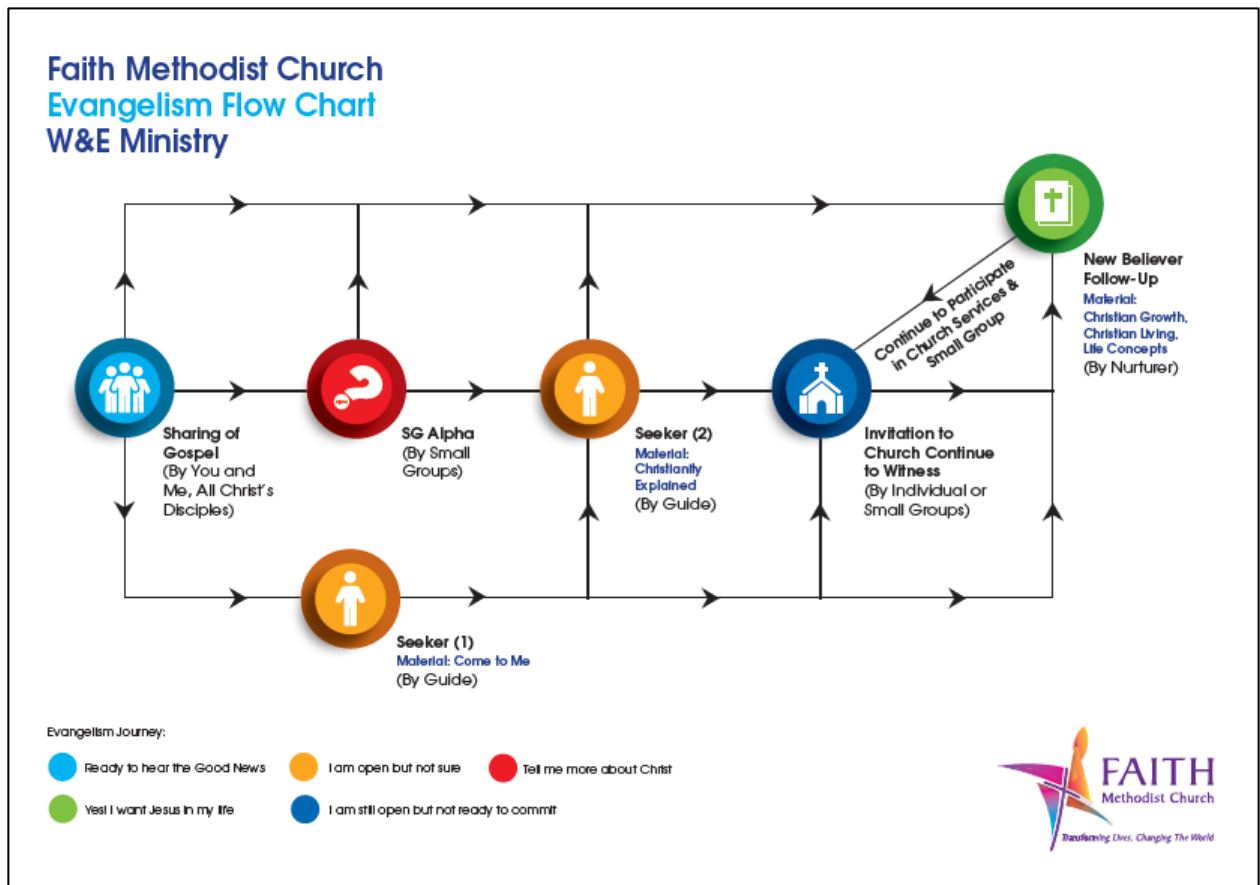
Faith Methodist Church
Evangelism Flow Chart
W&E Ministry

New Believer Follow-Up
Material: Christian Growth, Christian Living, Life Concepts
(By Nurturer)

Continue to Participate in Church Services & Small Group

Sharing of Gospel
(By You and Me, All Christ's Disciples)

SG Alpha
(By Small Groups)

Seeker (2)
Material: Christianity Explained
(By Guide)

Invitation to Church Continue to Witness
(By Individual or Small Groups)

Seeker (1)
Material: Come to Me
(By Guide)

Evangelism Journey:
Ready to hear the Good News
I am open but not sure
Tell me more about Christ
Yes! I want Jesus in my life
I am still open but not ready to commit

FAITH
Methodist Church
Transforming Lives, Changing The World